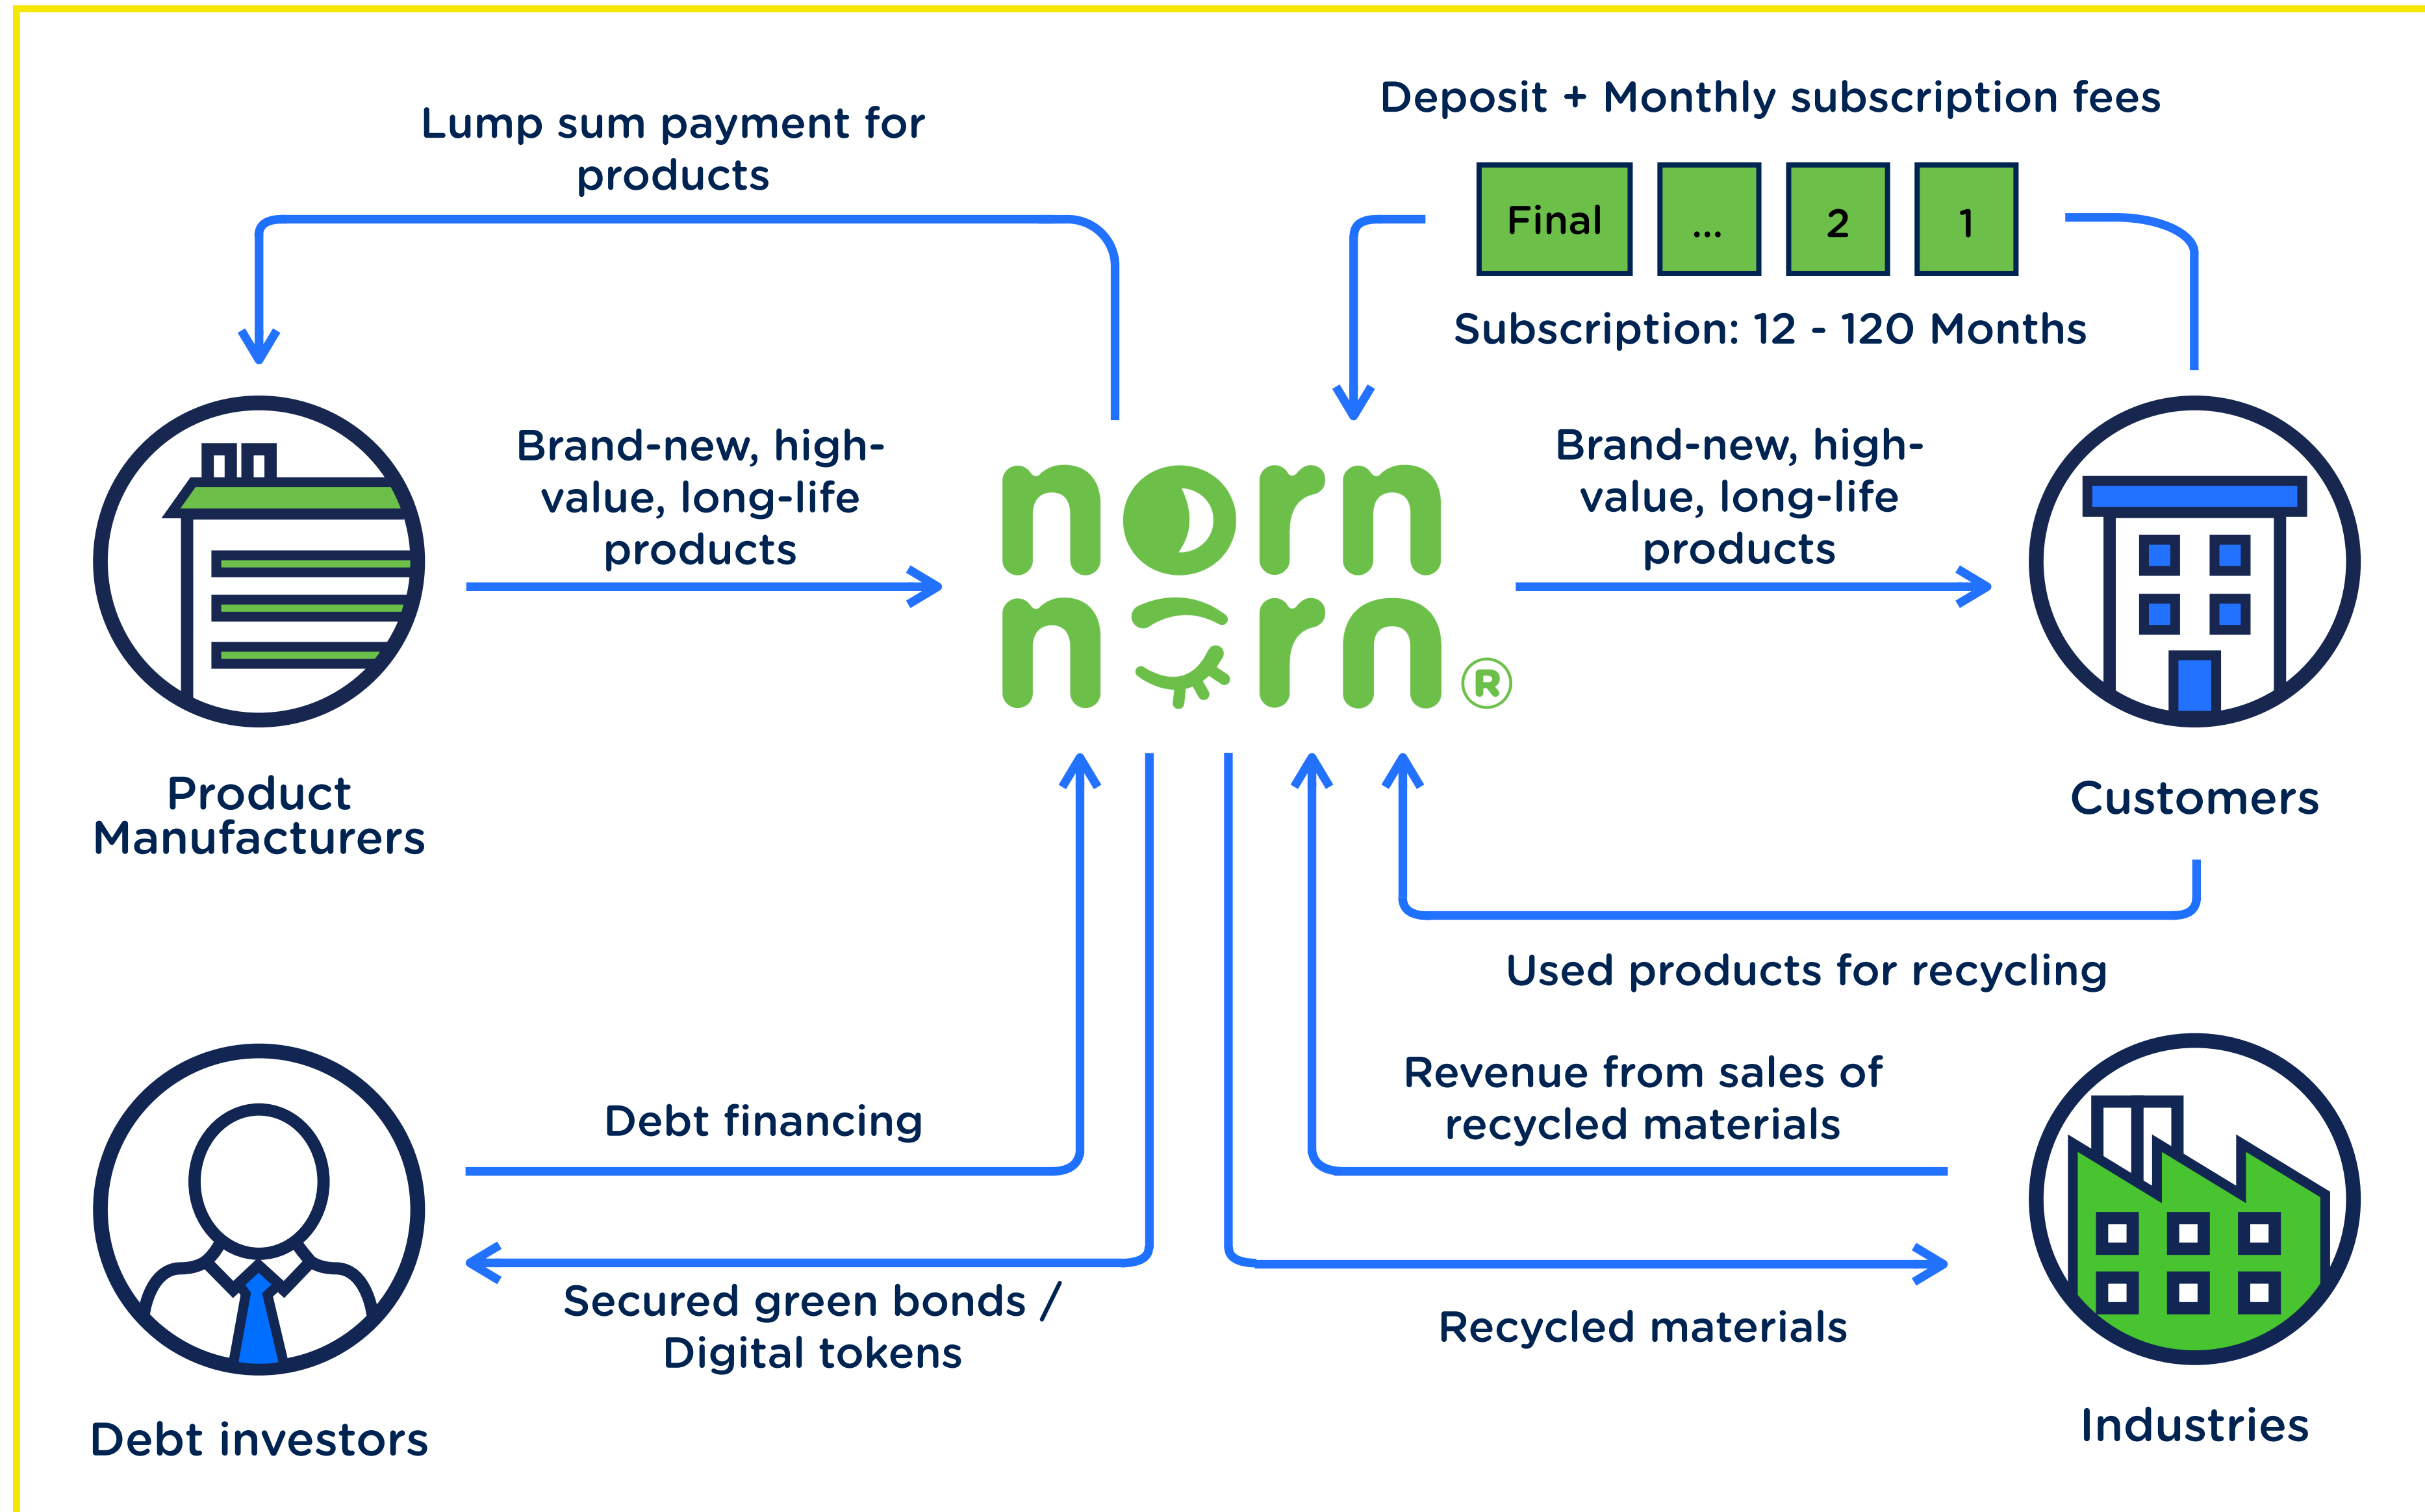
Lump sum payment for products

Deposit + Monthly subscription fees

Final

...

2

1

Subscription: 12 - 120 Months

Brand-new, high-value, long-life products

norn norn ®

Brand-new, high-value, long-life products

Product Manufacturers

Customers

Used products for recycling

Revenue from sales of recycled materials

Debt financing

Secured green bonds / Digital tokens

Recycled materials

Debt investors

Industries